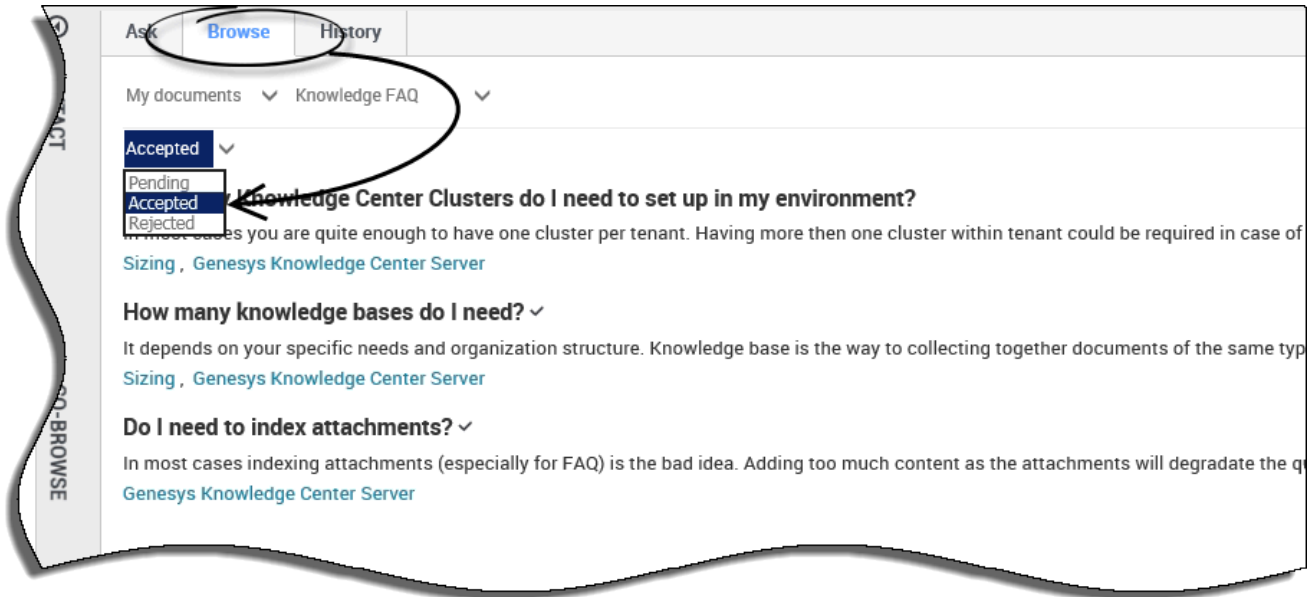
Ask Browse History

My documents Knowledge FAQ

Accepted

Pending
Accepted
Rejected

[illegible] Knowledge Center Clusters do I need to set up in my environment?
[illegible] you are quite enough to have one cluster per tenant. Having more then one cluster within tenant could be required in case of
Sizing , Genesys Knowledge Center Server

How many knowledge bases do I need?
It depends on your specific needs and organization structure. Knowledge base is the way to collecting together documents of the same typ
Sizing , Genesys Knowledge Center Server

Do I need to index attachments?
In most cases indexing attachments (especially for FAQ) is the bad idea. Adding too much content as the attachments will degradate the q
Genesys Knowledge Center Server

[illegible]ACT

CO-BROWSE